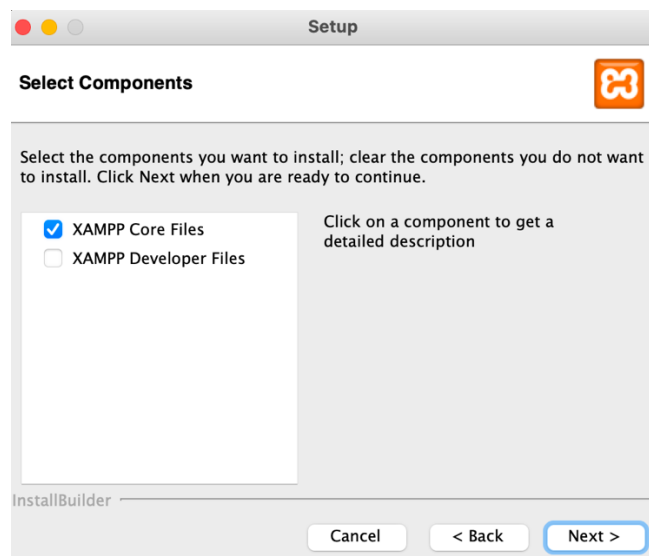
Setup

Select Components

Select the components you want to install; clear the components you do not want to install. Click Next when you are ready to continue.

XAMPP Core Files
XAMPP Developer Files

Click on a component to get a detailed description

InstallBuilder

Cancel
< Back
Next >